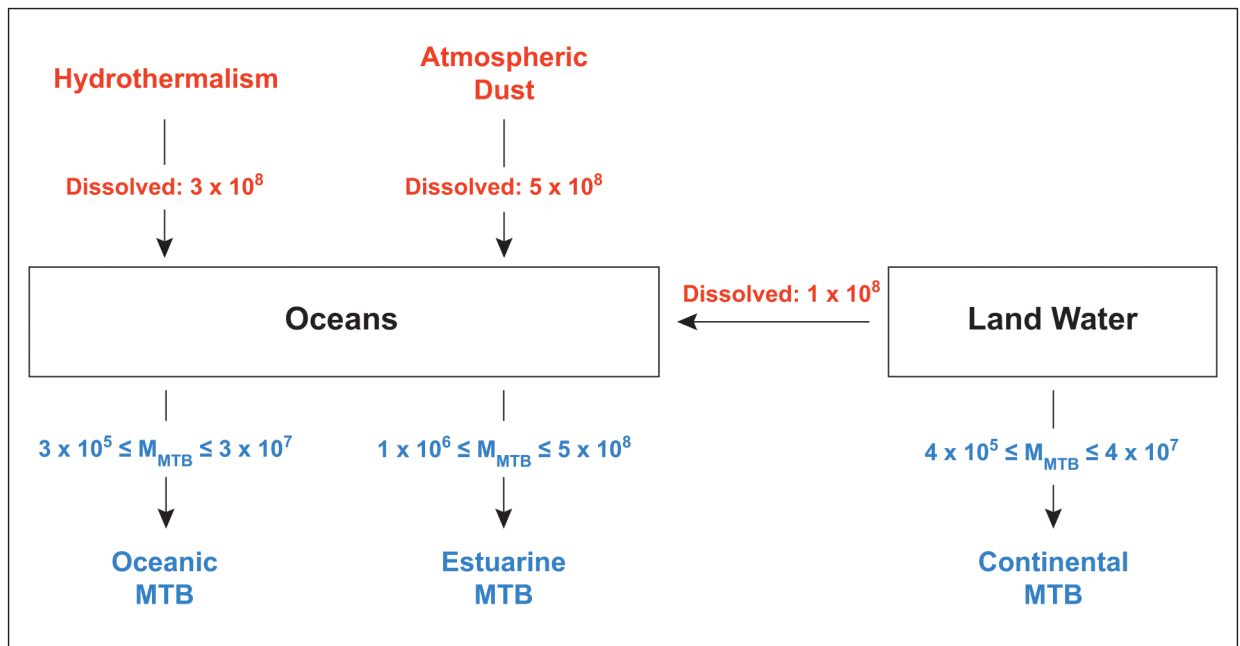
Hydrothermalism

Atmospheric Dust

Dissolved: $3 \times 10^8$

Dissolved: $5 \times 10^8$

Oceans

Dissolved: $1 \times 10^8$

Land Water

$3 \times 10^5 \leq M_{MTB} \leq 3 \times 10^7$

$1 \times 10^6 \leq M_{MTB} \leq 5 \times 10^8$

$4 \times 10^5 \leq M_{MTB} \leq 4 \times 10^7$

Oceanic MTB

Estuarine MTB

Continental MTB